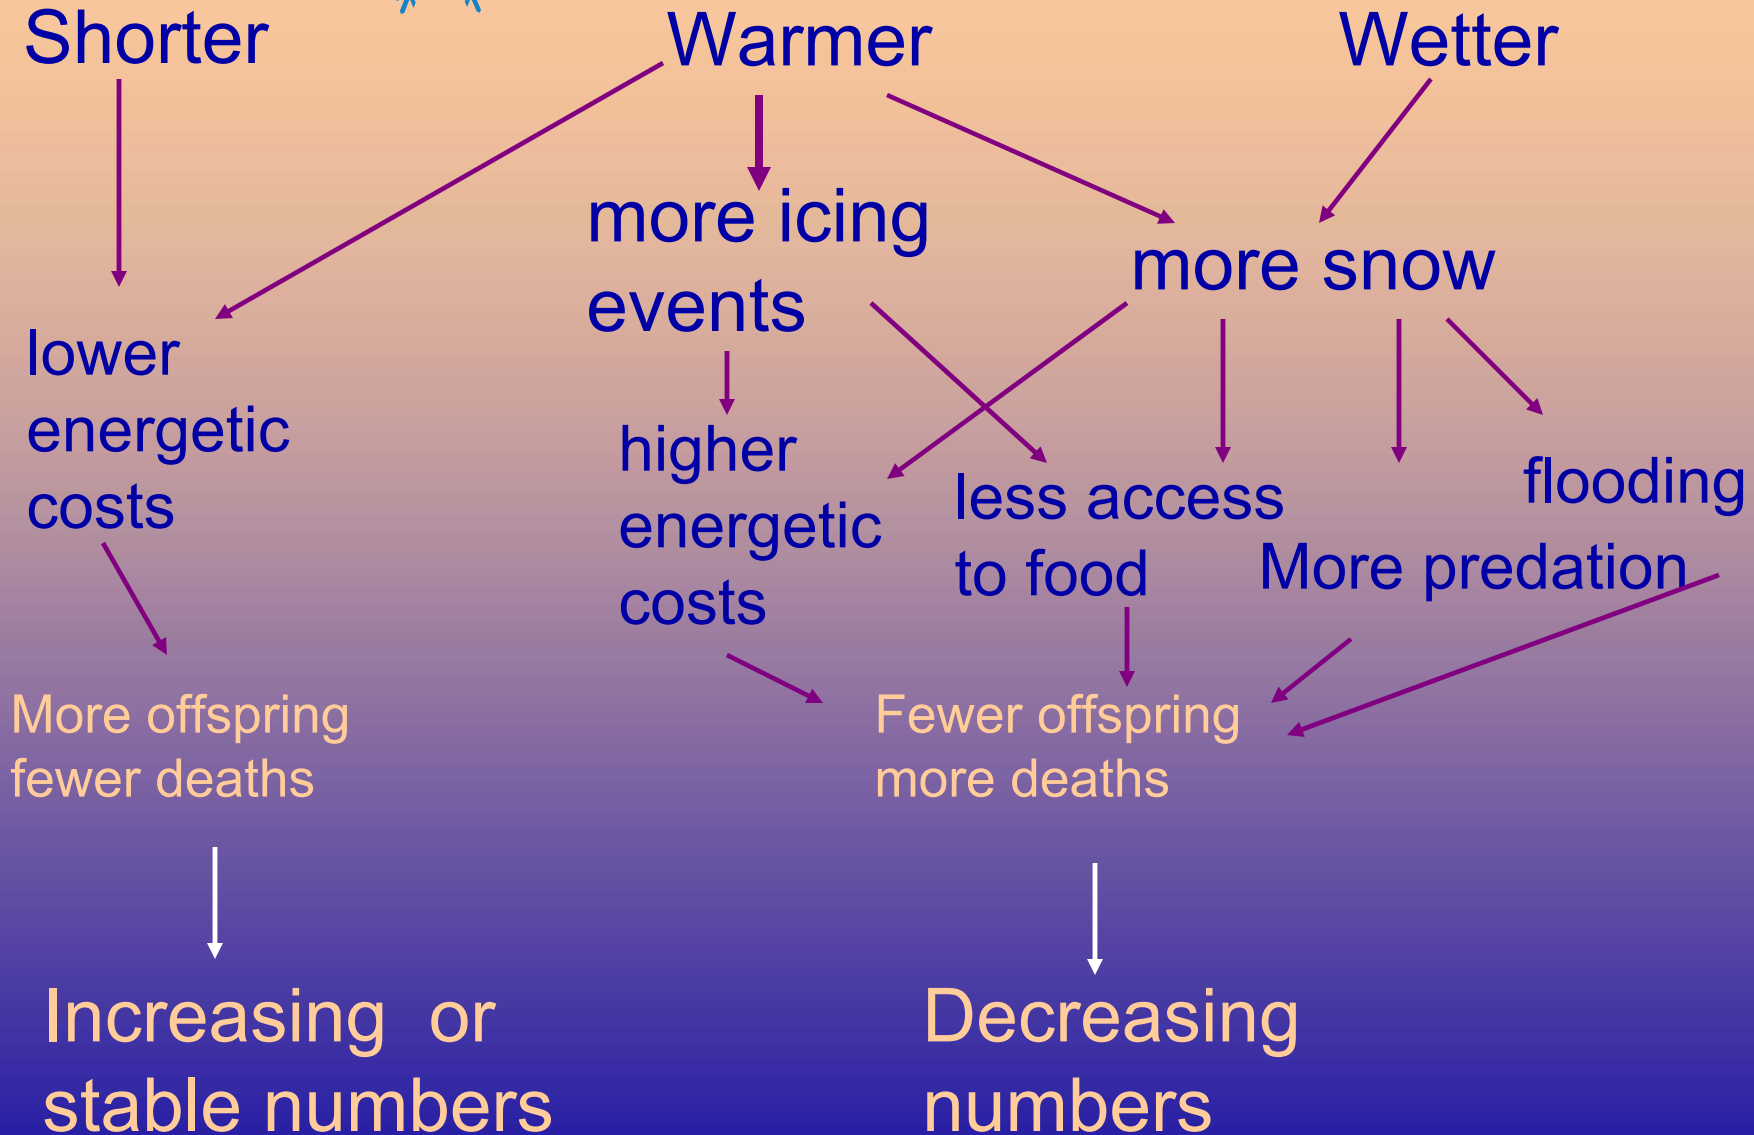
Shorter

Warmer

Wetter

more icing events

more snow

lower energetic costs

higher energetic costs

less access to food

flooding

More predation

More offspring fewer deaths

Fewer offspring more deaths

Increasing or stable numbers

Decreasing numbers